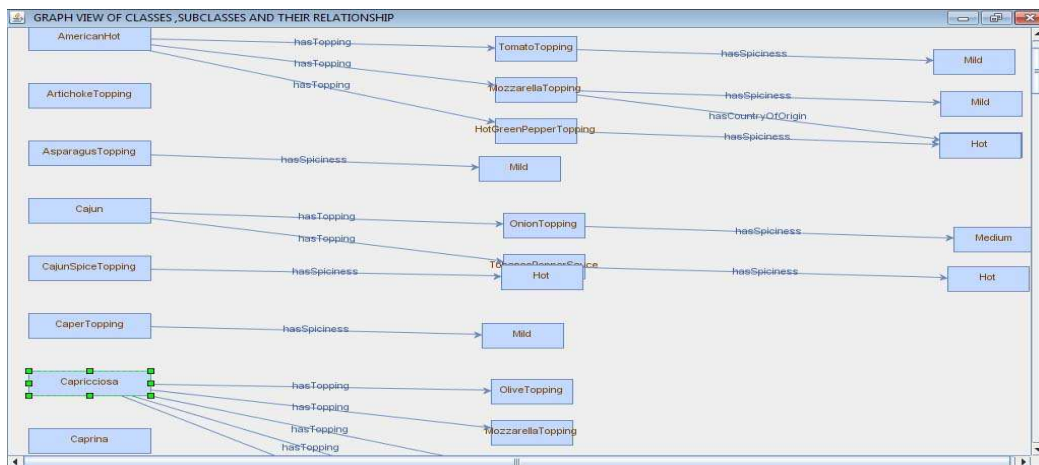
GRAPH VIEW OF CLASSES ,SUBCLASSES AND THEIR RELATIONSHIP

AmericanHot
hasTopping
TomatoTopping
hasSpiciness
Mild
hasTopping
hasTopping
MozzarellaTopping
hasSpiciness
Mild
ArtichokeTopping
hasCountryOfOrigin
HotGreenPepperTopping
hasSpiciness
Hot
AsparagusTopping
hasSpiciness
Mild
Cajun
hasTopping
OnionTopping
hasSpiciness
Medium
hasTopping
TobascoPepperSauce
CajunSpiceTopping
hasSpiciness
Hot
hasSpiciness
Hot
CaperTopping
hasSpiciness
Mild
Capricciosa
hasTopping
OliveTopping
hasTopping
MozzarellaTopping
hasTopping
Caprina
hasTopping